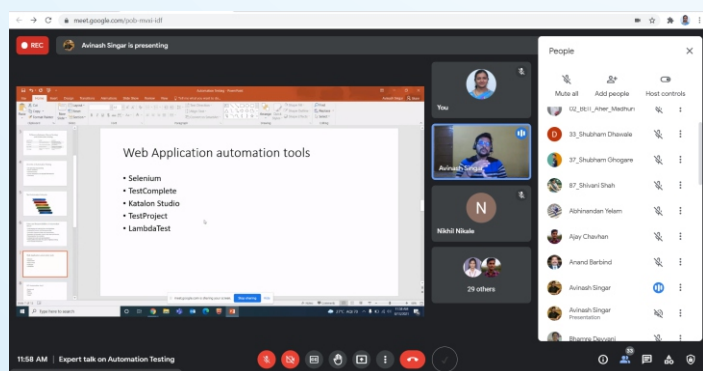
meet.google.com/pob-mvvi-idf

REC

Avinash Singar is presenting

Web Application automation tools

• Selenium
• TestComplete
• Katalon Studio
• TestProject
• LambdaTest

Stop sharing

You

Avinash Singar

N

Nikhil Nikale

29 others

People

Mute all

Add people

Host controls

02_BE_Aher_Madhuri

D

33_Shubham Dhawale

37_Shubham Ghogare

87_Shivani Shah

Abhinandan Yelem

Ajay Chavhan

Anand Barbind

Avinash Singar

Avinash Singar
Presentation

Bhamre Devyani

11:58 AM | Expert talk on Automation Testing

33